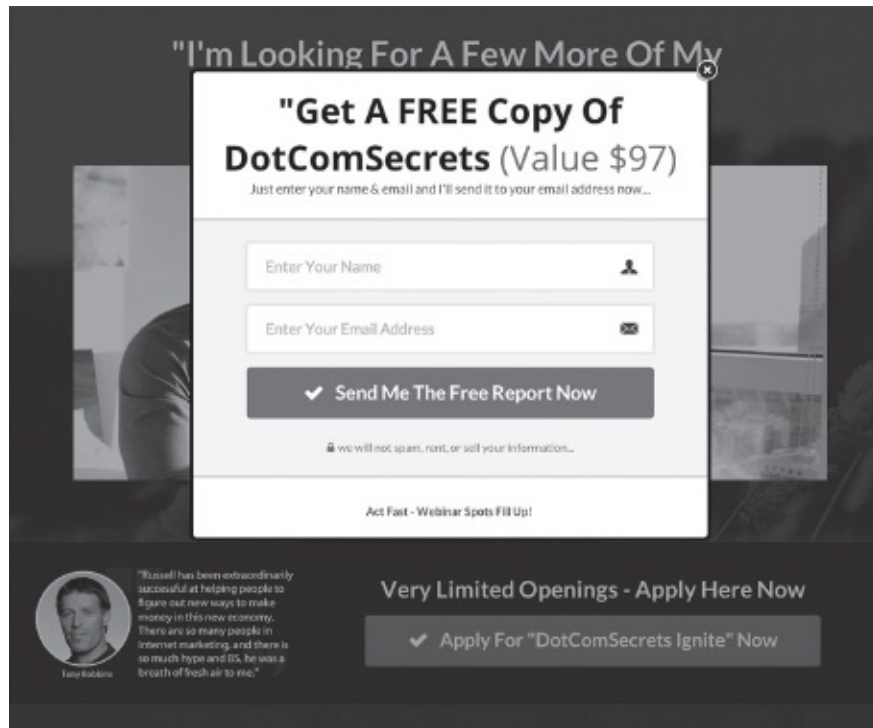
"I'm Looking For A Few More Of My

"Get A FREE Copy Of DotComSecrets (Value $97)

Just enter your name & email and I'll send it to your email address now...

Enter Your Name

Enter Your Email Address

Send Me The Free Report Now

we will not spam, rent, or sell your information...

Act Fast - Webinar Spots Fill Up!

"Russell has been extraordinarily successful at helping people to figure out new ways to make money in this new economy. There are so many people in internet marketing, and there is so much hype and BS, he was a breath of fresh air to me."

Tony Robbins

Very Limited Openings - Apply Here Now

Apply For "DotComSecrets Ignite" Now